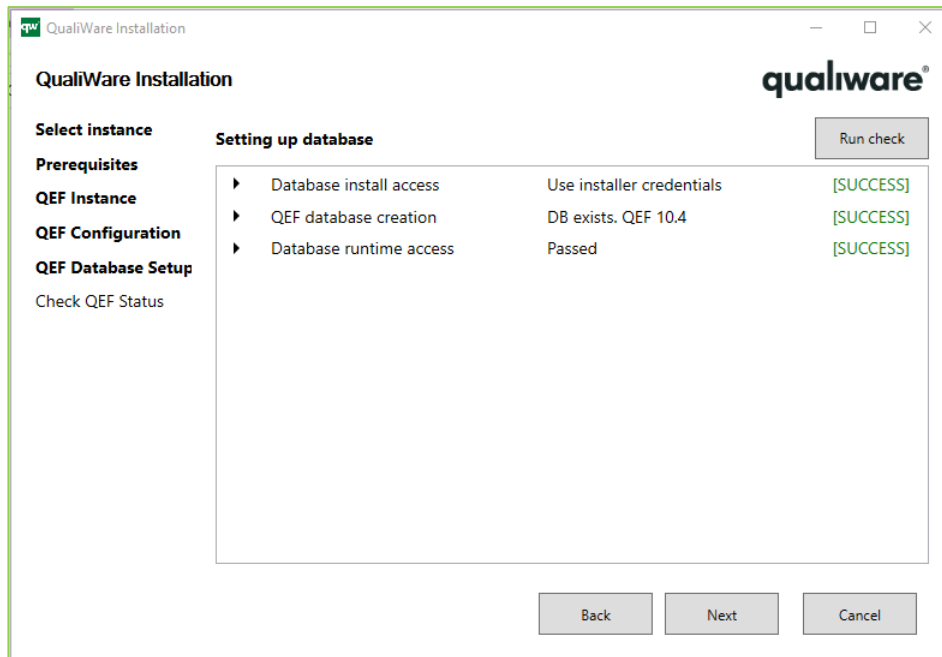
qw QualiWare Installation

QualiWare Installation

qualiware®

Select instance
Prerequisites
QEF Instance
QEF Configuration
QEF Database Setup
Check QEF Status

Setting up database

Run check

| | | |
|---|---|---|
| Database install access | Use installer credentials | [SUCCESS] |
| QEF database creation | DB exists. QEF 10.4 | [SUCCESS] |
| Database runtime access | Passed | [SUCCESS] |

Back
Next
Cancel